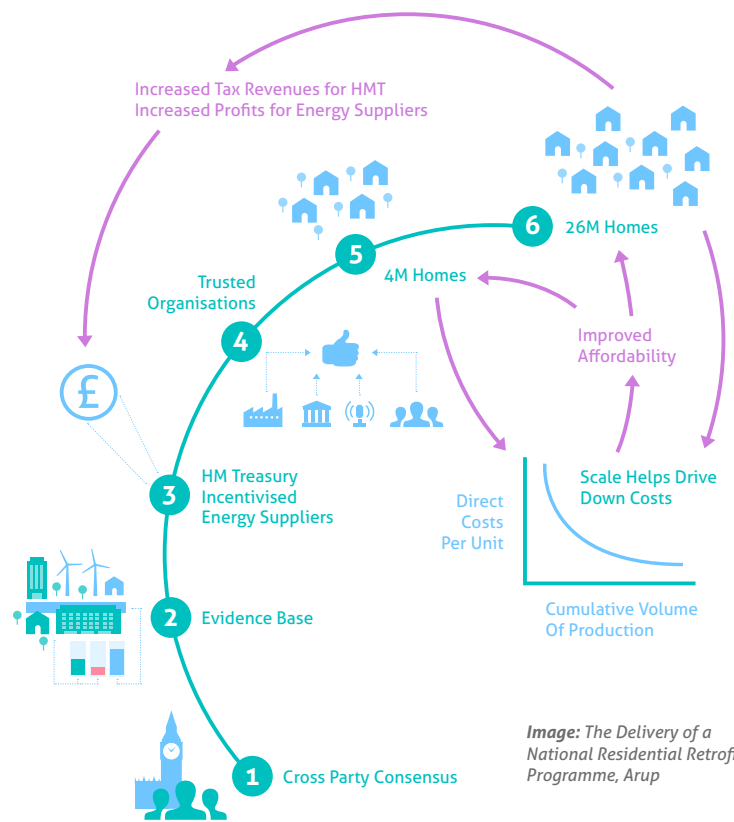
Increased Tax Revenues for HMT
Increased Profits for Energy Suppliers

6 26M Homes

5 4M Homes

Trusted Organisations

4

Improved Affordability

3 HM Treasury Incentivised Energy Suppliers

Scale Helps Drive Down Costs

Direct Costs Per Unit

Cumulative Volume Of Production

2 Evidence Base

1 Cross Party Consensus

*Image:* The Delivery of a National Residential Retrofi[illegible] Programme, Arup